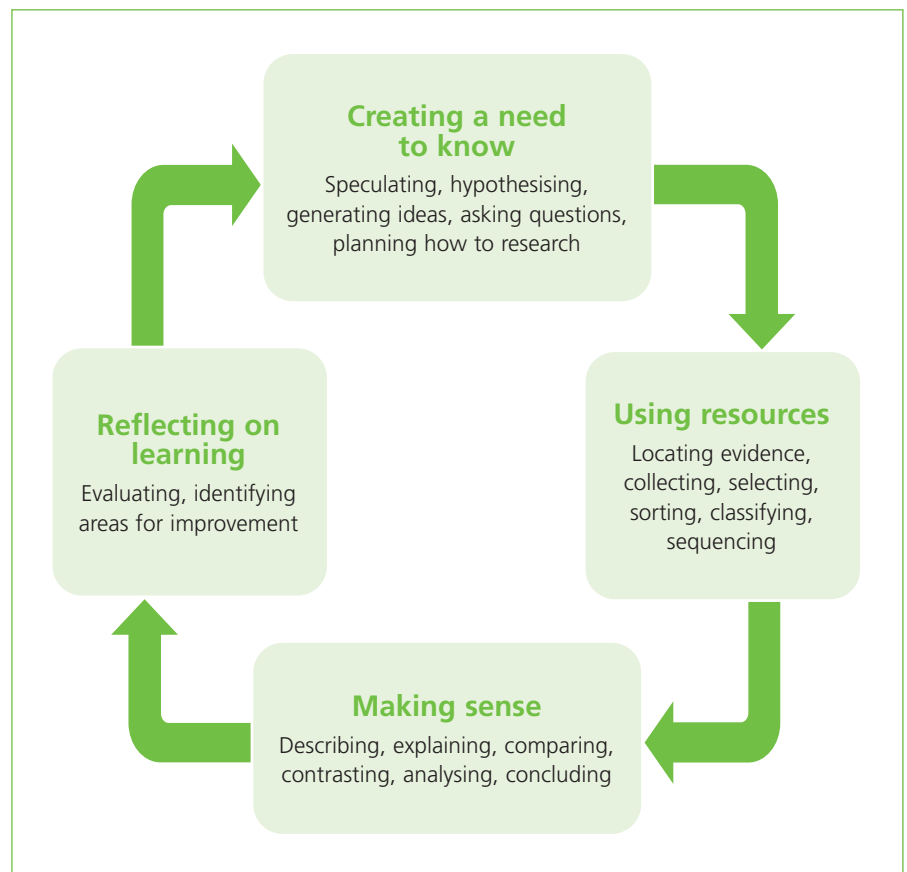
Creating a need to know
Speculating, hypothesising, generating ideas, asking questions, planning how to research

Using resources
Locating evidence, collecting, selecting, sorting, classifying, sequencing

Making sense
Describing, explaining, comparing, contrasting, analysing, concluding

Reflecting on learning
Evaluating, identifying areas for improvement